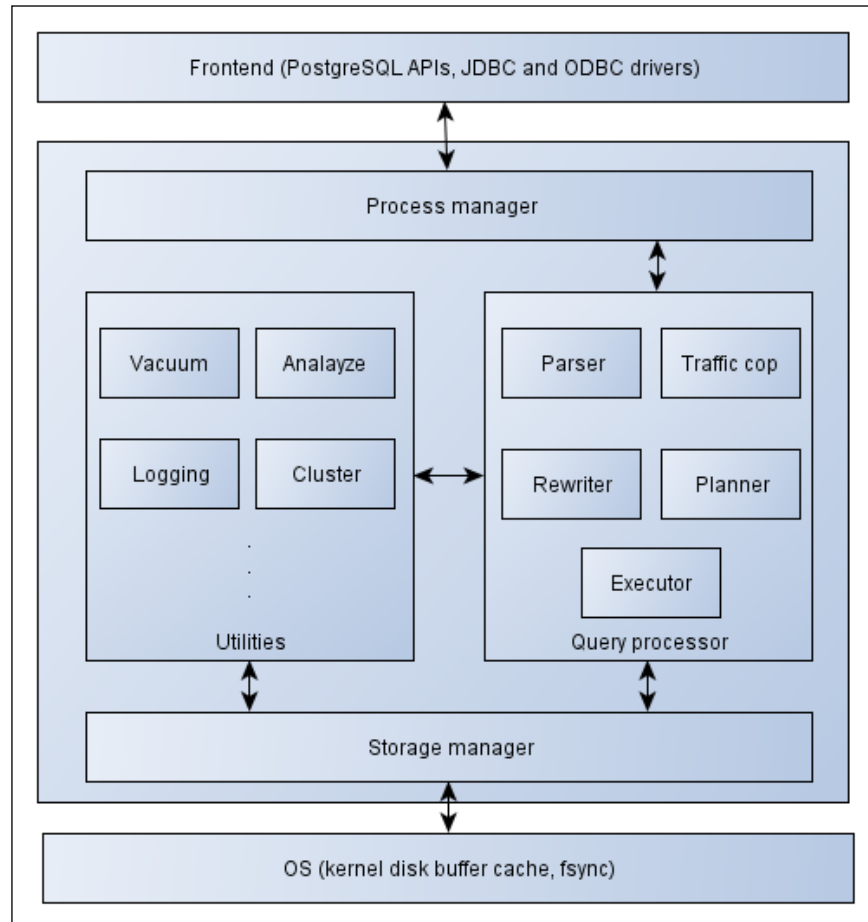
Frontend (PostgreSQL APIs, JDBC and ODBC drivers)

Process manager

Vacuum

Analayze

Logging

Cluster

.
.
.

Utilities

Parser

Traffic cop

Rewriter

Planner

Executor

Query processor

Storage manager

OS (kernel disk buffer cache, fsync)